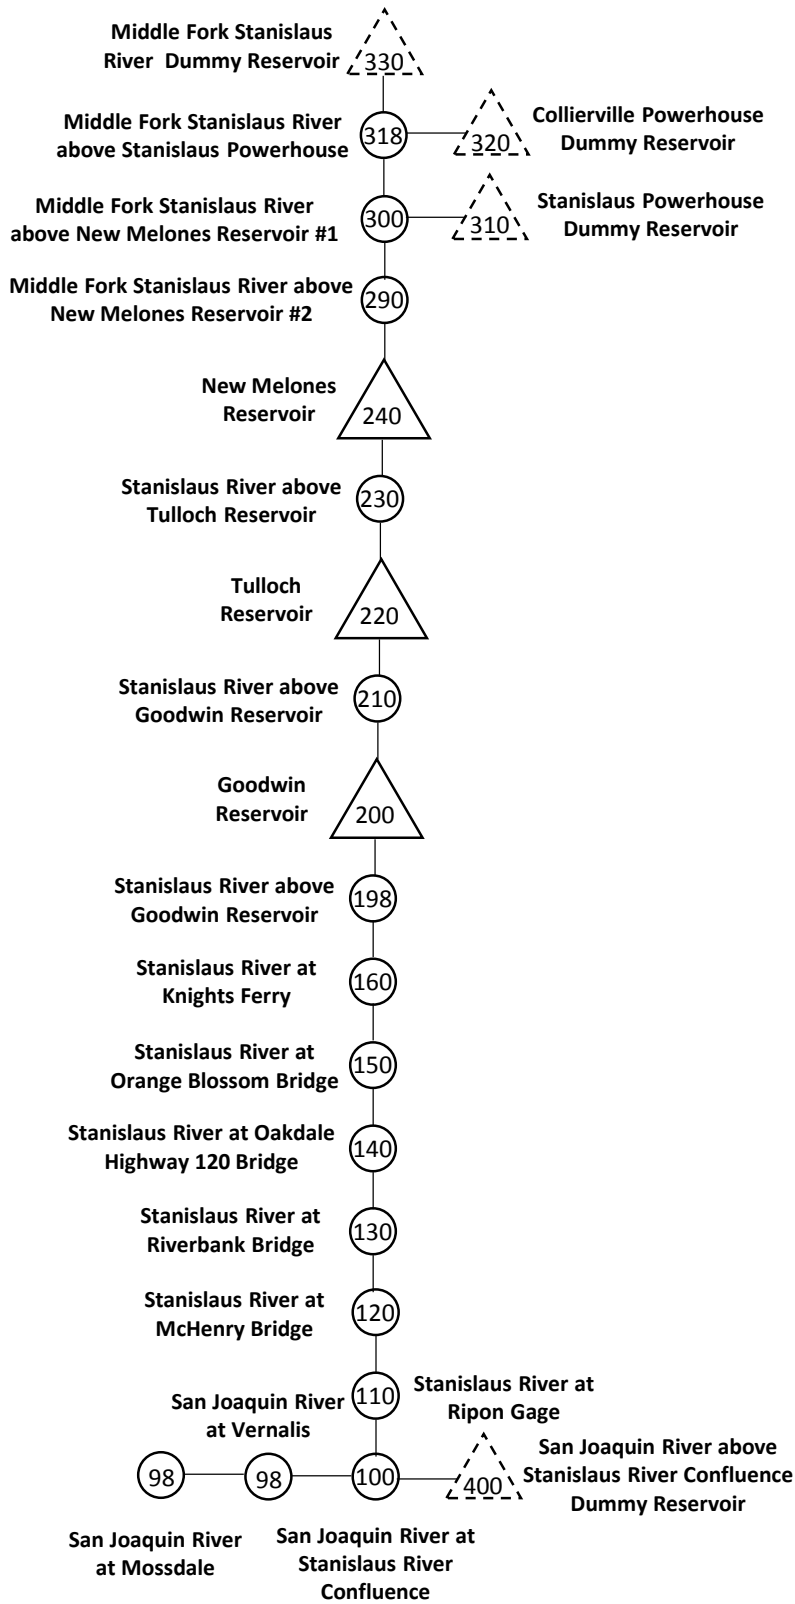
Middle Fork Stanislaus River Dummy Reservoir
330

Middle Fork Stanislaus River above Stanislaus Powerhouse
318

320
Collierville Powerhouse Dummy Reservoir

Middle Fork Stanislaus River above New Melones Reservoir #1
300

310
Stanislaus Powerhouse Dummy Reservoir

Middle Fork Stanislaus River above New Melones Reservoir #2
290

New Melones Reservoir
240

Stanislaus River above Tulloch Reservoir
230

Tulloch Reservoir
220

Stanislaus River above Goodwin Reservoir
210

Goodwin Reservoir
200

Stanislaus River above Goodwin Reservoir
198

Stanislaus River at Knights Ferry
160

Stanislaus River at Orange Blossom Bridge
150

Stanislaus River at Oakdale Highway 120 Bridge
140

Stanislaus River at Riverbank Bridge
130

Stanislaus River at McHenry Bridge
120

San Joaquin River at Vernalis
110
Stanislaus River at Ripon Gage

98
98
100
400
San Joaquin River above Stanislaus River Confluence Dummy Reservoir

San Joaquin River at Mossdale

San Joaquin River at Stanislaus River Confluence